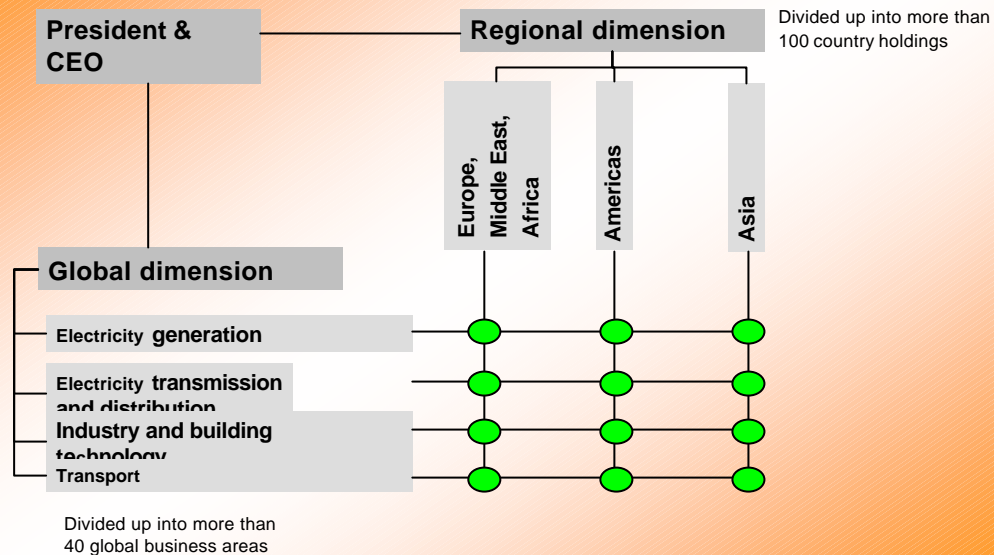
President & CEO

Regional dimension

Divided up into more than 100 country holdings

Europe, Middle East, Africa

Americas

Asia

Global dimension

Electricity generation

Electricity transmission and distribution

Industry and building technology

Transport

Divided up into more than 40 global business areas